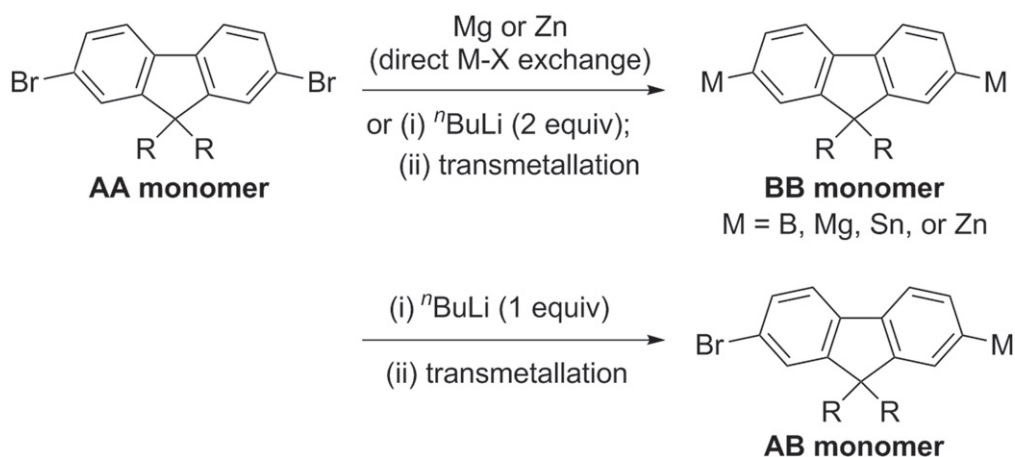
Br

Br

R R

**AA monomer**

Mg or Zn
(direct M-X exchange)

or (i) $^{n}$BuLi (2 equiv);
(ii) transmetallation

M

M

R R

**BB monomer**

M = B, Mg, Sn, or Zn

(i) $^{n}$BuLi (1 equiv)

(ii) transmetallation

Br

M

R R

**AB monomer**